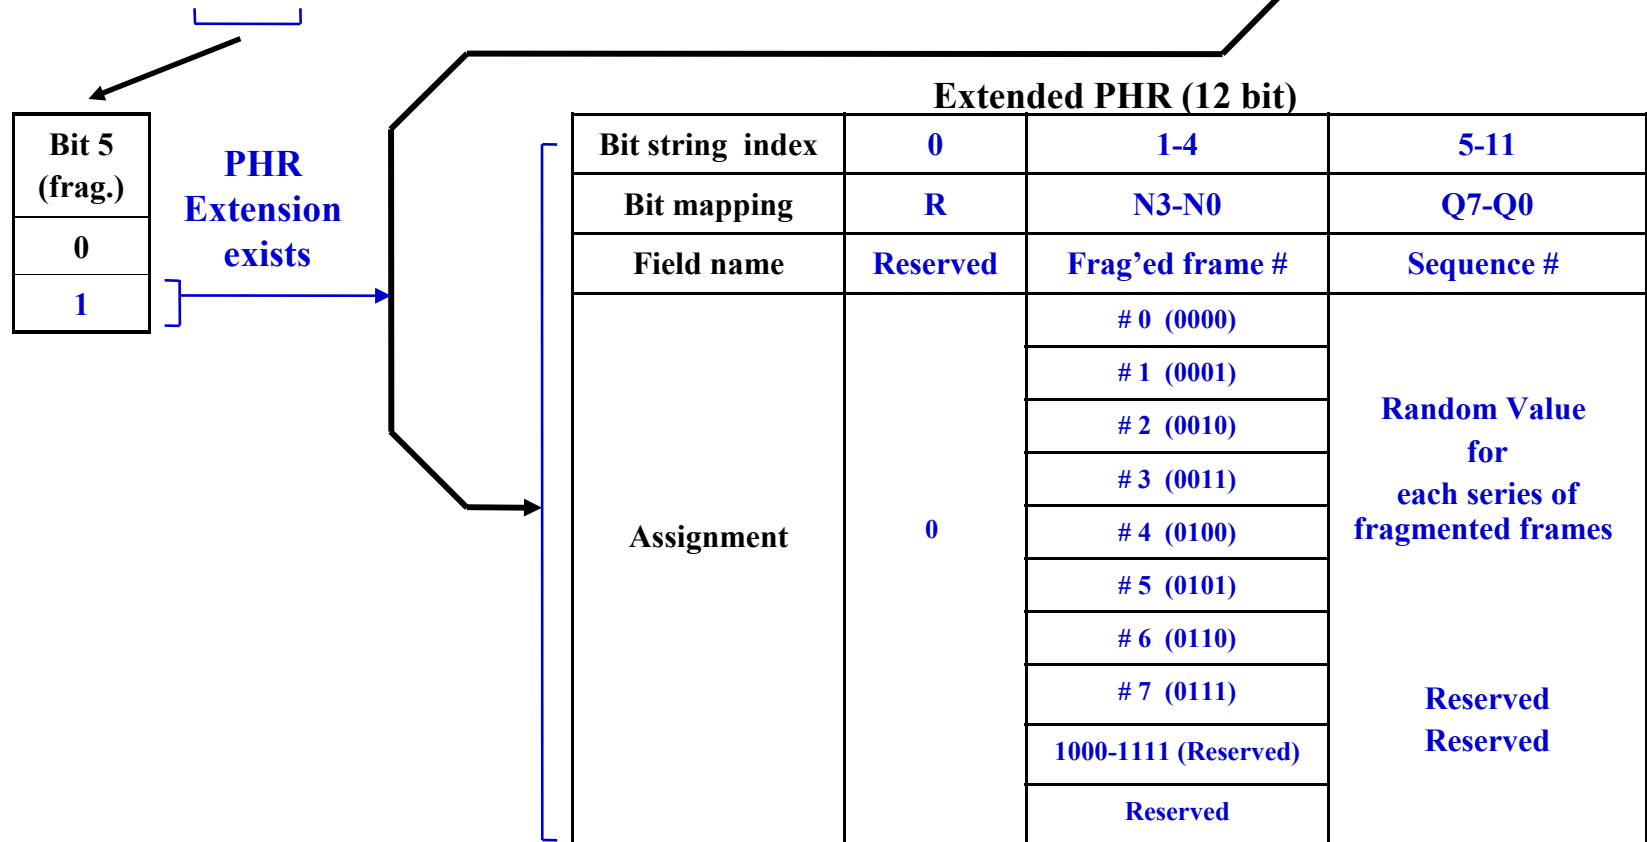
| Bit 5 (frag.) |
|---|
| 0 |
| 1 |

PHR Extension exists

Extended PHR (12 bit)

| Bit string index | 0 | 1-4 | 5-11 |
|---|---|---|---|
| Bit mapping | R | N3-N0 | Q7-Q0 |
| Field name | Reserved | Frag'ed frame # | Sequence # |
| Assignment | 0 | # 0 (0000) | Random Value for each series of fragmented frames |
| | | # 1 (0001) | |
| | | # 2 (0010) | |
| | | # 3 (0011) | |
| | | # 4 (0100) | |
| | | # 5 (0101) | |
| | | # 6 (0110) | |
| | | # 7 (0111) | Reserved |
| | | 1000-1111 (Reserved) | Reserved |
| | | Reserved | |